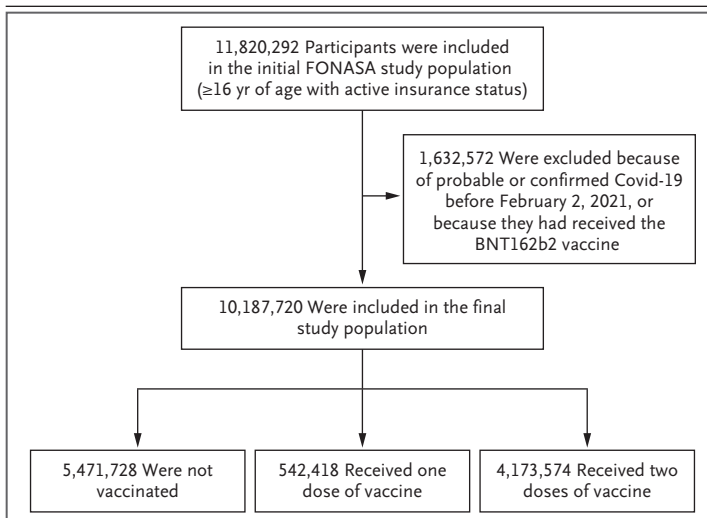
11,820,292 Participants were included in the initial FONASA study population (≥16 yr of age with active insurance status)

1,632,572 Were excluded because of probable or confirmed Covid-19 before February 2, 2021, or because they had received the BNT162b2 vaccine

10,187,720 Were included in the final study population

5,471,728 Were not vaccinated

542,418 Received one dose of vaccine

4,173,574 Received two doses of vaccine